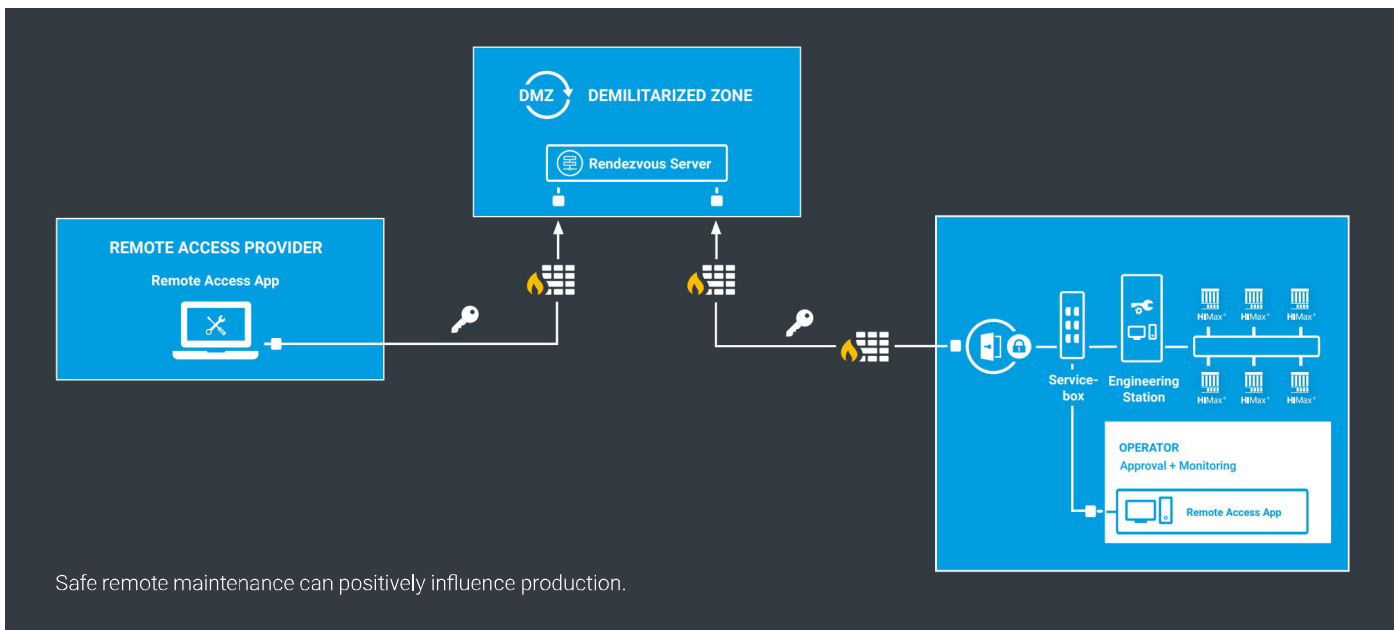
DMZ DEMILITARIZED ZONE

Rendezvous Server

REMOTE ACCESS PROVIDER

Remote Access App

Service-box

Engineering Station

HIMax HIMax HIMax

HIMax HIMax HIMax

OPERATOR

Approval + Monitoring

Remote Access App

Safe remote maintenance can positively influence production.